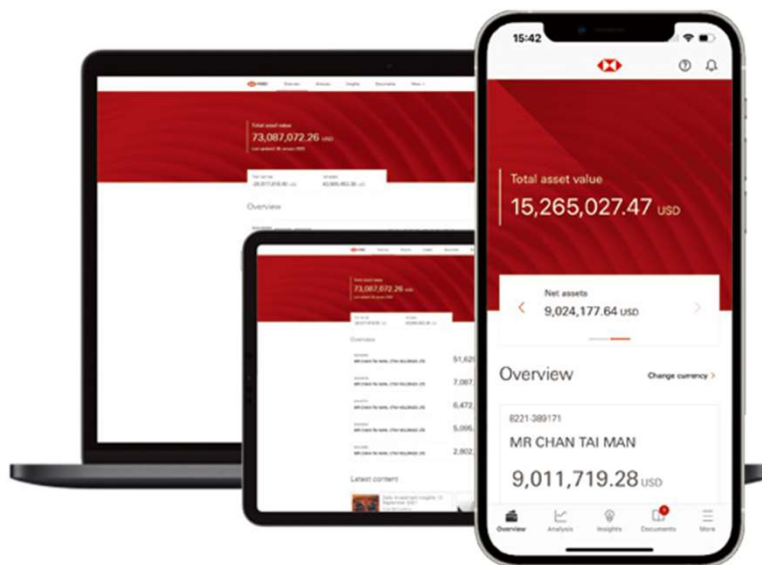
Total asset value
73,087,072.26 USD
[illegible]

Overview

51,62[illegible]
7,087
6,472
5,095
2,802

Latest content

15:42

Total asset value
15,265,027.47 USD

Net assets
9,024,177.64 USD

Overview
Change currency >

8221-389171
MR CHAN TAI MAN
9,011,719.28 USD

Overview
Analysis
Insights
Documents
More